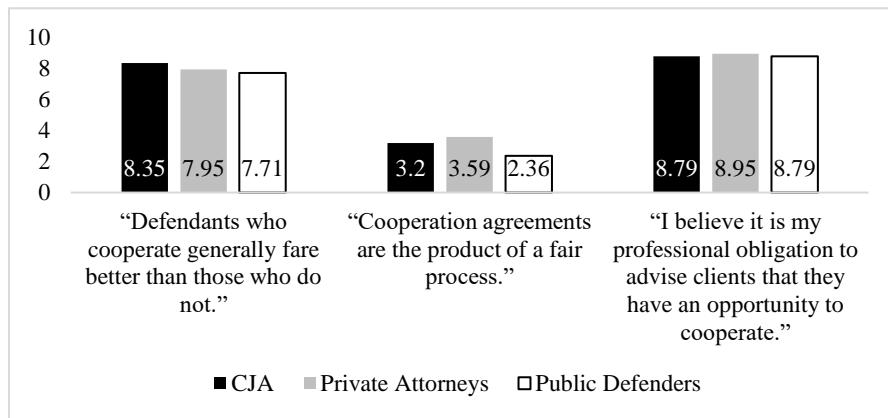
10
8
6
4
2
0

8.35 7.95 7.71
3.2 3.59 2.36
8.79 8.95 8.79

“Defendants who cooperate generally fare better than those who do not.”

“Cooperation agreements are the product of a fair process.”

“I believe it is my professional obligation to advise clients that they have an opportunity to cooperate.”

CJA Private Attorneys Public Defenders